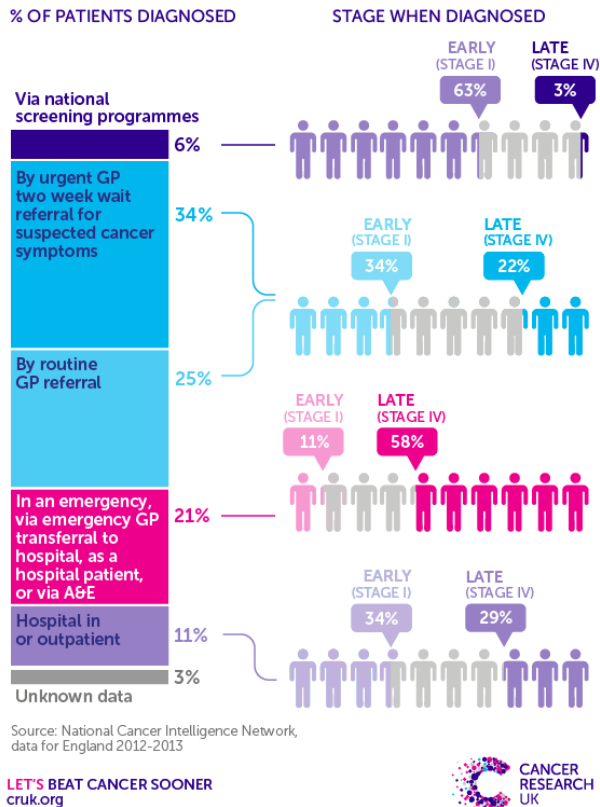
% OF PATIENTS DIAGNOSED

STAGE WHEN DIAGNOSED

Via national screening programmes

6%

EARLY (STAGE I)

63%

LATE (STAGE IV)

3%

By urgent GP two week wait referral for suspected cancer symptoms

34%

EARLY (STAGE I)

34%

LATE (STAGE IV)

22%

By routine GP referral

25%

EARLY (STAGE I)

11%

LATE (STAGE IV)

58%

In an emergency, via emergency GP transferral to hospital, as a hospital patient, or via A&E

21%

EARLY (STAGE I)

34%

LATE (STAGE IV)

29%

Hospital in or outpatient

11%

3%

Unknown data

Source: National Cancer Intelligence Network, data for England 2012-2013

LET'S BEAT CANCER SOONER
cruk.org

CANCER RESEARCH UK